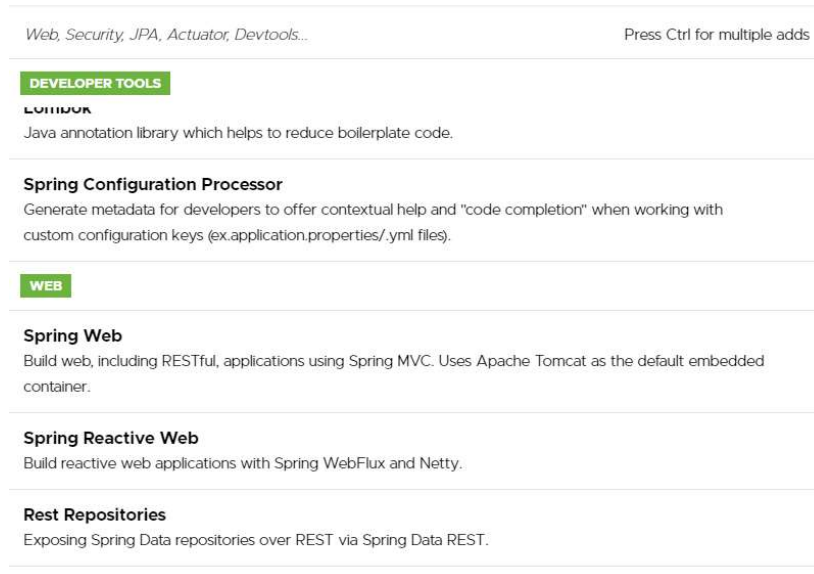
Web, Security, JPA, Actuator, Devtools...

Press Ctrl for multiple adds

DEVELOPER TOOLS

Lombok
Java annotation library which helps to reduce boilerplate code.

Spring Configuration Processor
Generate metadata for developers to offer contextual help and "code completion" when working with custom configuration keys (ex.application.properties/.yml files).

WEB

Spring Web
Build web, including RESTful, applications using Spring MVC. Uses Apache Tomcat as the default embedded container.

Spring Reactive Web
Build reactive web applications with Spring WebFlux and Netty.

Rest Repositories
Exposing Spring Data repositories over REST via Spring Data REST.